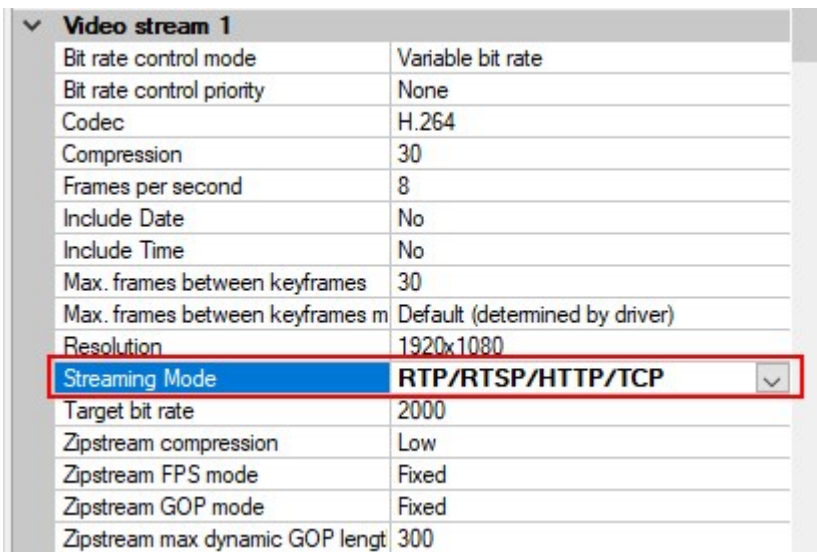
Video stream 1

| | |
|---|---|
| Bit rate control mode | Variable bit rate |
| Bit rate control priority | None |
| Codec | H.264 |
| Compression | 30 |
| Frames per second | 8 |
| Include Date | No |
| Include Time | No |
| Max. frames between keyframes | 30 |
| Max. frames between keyframes m | Default (determined by driver) |
| Resolution | 1920x1080 |
| Streaming Mode | RTP/RTSP/HTTP/TCP |
| Target bit rate | 2000 |
| Zipstream compression | Low |
| Zipstream FPS mode | Fixed |
| Zipstream GOP mode | Fixed |
| Zipstream max dynamic GOP lengt | 300 |